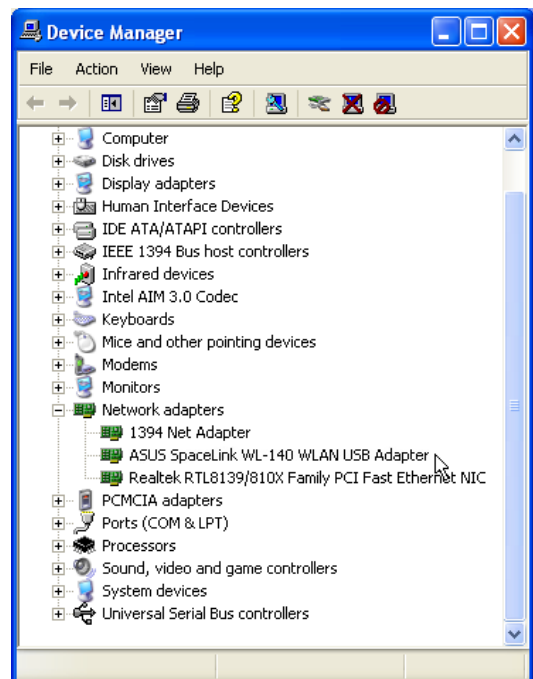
Device Manager

File Action View Help

Computer
Disk drives
Display adapters
Human Interface Devices
IDE ATA/ATAPI controllers
IEEE 1394 Bus host controllers
Infrared devices
Intel AIM 3.0 Codec
Keyboards
Mice and other pointing devices
Modems
Monitors
Network adapters
1394 Net Adapter
ASUS SpaceLink WL-140 WLAN USB Adapter
Realtek RTL8139/810X Family PCI Fast Ethernet NIC
PCMCIA adapters
Ports (COM & LPT)
Processors
Sound, video and game controllers
System devices
Universal Serial Bus controllers